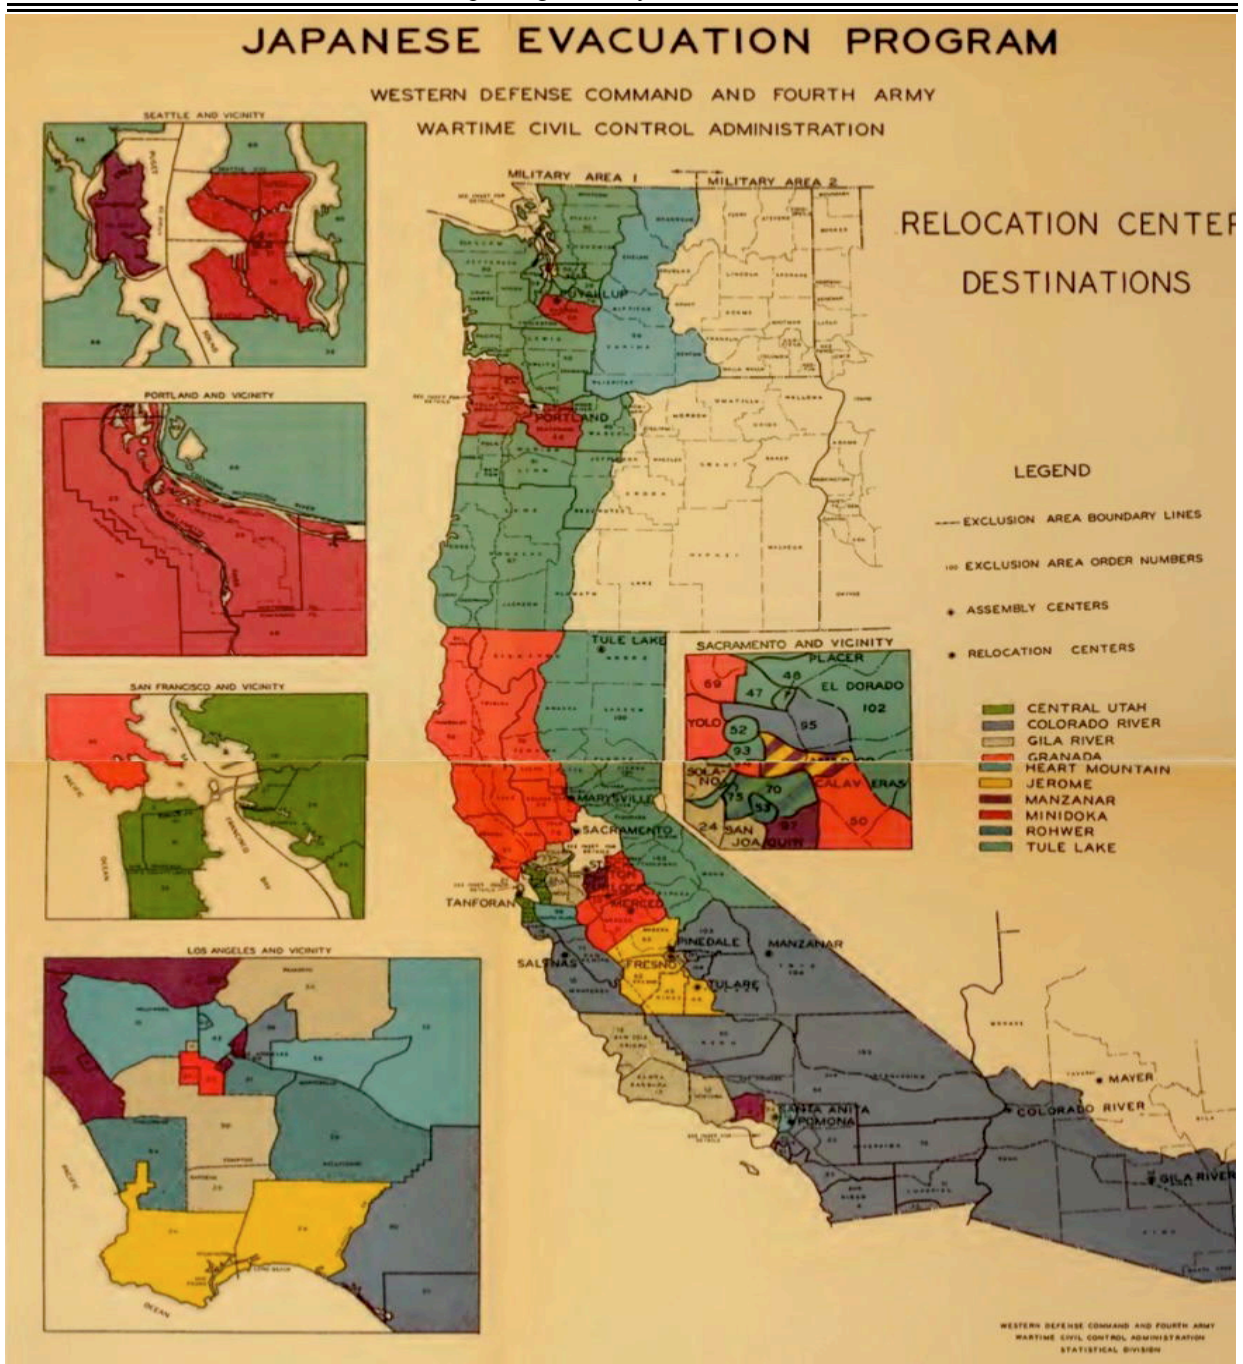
JAPANESE EVACUATION PROGRAM

WESTERN DEFENSE COMMAND AND FOURTH ARMY
WARTIME CIVIL CONTROL ADMINISTRATION

MILITARY AREA 1
MILITARY AREA 2

RELOCATION CENTER
DESTINATIONS

SEATTLE AND VICINITY

PORTLAND AND VICINITY

SAN FRANCISCO AND VICINITY

LOS ANGELES AND VICINITY

PUYALLUP
PORTLAND
TULE LAKE
MARYSVILLE
SACRAMENTO
TANFORAN
MERCED
PINEDALE
MANZANAR
SALINAS
FRESNO
TULARE
SANTA ANITA
POMONA
COLORADO RIVER
MAYER
GILA RIVER

SACRAMENTO AND VICINITY
PLACER
EL DORADO
69
47
46
7
102
YOLO
52
95
93
SOLANO
CALAVERAS
73
70
53
24
SAN JOAQUIN
97
50

LEGEND
EXCLUSION AREA BOUNDARY LINES
EXCLUSION AREA ORDER NUMBERS
ASSEMBLY CENTERS
RELOCATION CENTERS

CENTRAL UTAH
COLORADO RIVER
GILA RIVER
GRANADA
HEART MOUNTAIN
JEROME
MANZANAR
MINIDOKA
ROHWER
TULE LAKE

WESTERN DEFENSE COMMAND AND FOURTH ARMY
WARTIME CIVIL CONTROL ADMINISTRATION
STATISTICAL DIVISION